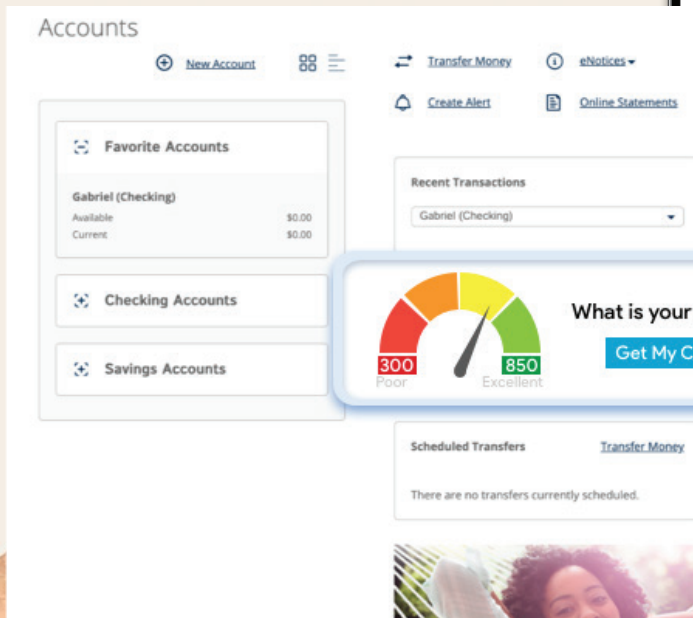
Accounts

New Account

Transfer Money

eNotices

Create Alert

Online Statements

Favorite Accounts

Gabriel (Checking)

Available $0.00

Current $0.00

Checking Accounts

Savings Accounts

Recent Transactions

Gabriel (Checking)

300

Poor

850

Excellent

What is your

Get My C

Scheduled Transfers

Transfer Money

There are no transfers currently scheduled.